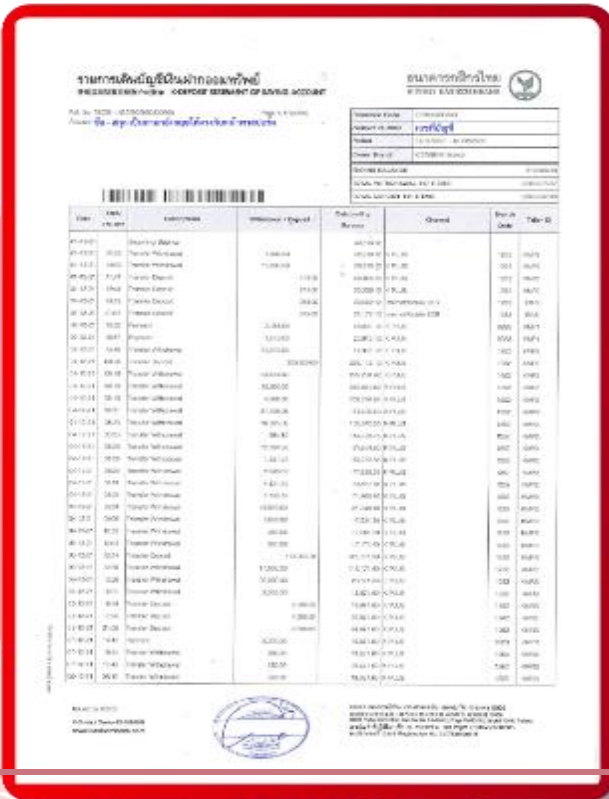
รายการเดินบัญชีเงินฝากออมทรัพย์

STATEMENT OF SAVING ACCOUNT

ธนาคารกสิกรไทย

KASIKORNBANK

| Date | Time | Descriptions | Withdrawal / Deposit | Outstanding Balance | Channel | Branch Code | Teller ID |
|---|---|---|---|---|---|---|---|
| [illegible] | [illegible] | Beginning Balance | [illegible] | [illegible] | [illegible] | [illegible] | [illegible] |
| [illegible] | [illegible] | Transfer Withdrawal | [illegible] | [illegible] | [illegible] | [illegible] | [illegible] |
| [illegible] | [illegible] | Transfer Withdrawal | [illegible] | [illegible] | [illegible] | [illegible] | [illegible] |
| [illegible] | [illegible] | Transfer Deposit | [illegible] | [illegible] | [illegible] | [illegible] | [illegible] |
| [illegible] | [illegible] | Transfer Deposit | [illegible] | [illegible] | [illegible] | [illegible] | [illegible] |
| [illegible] | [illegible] | Transfer Deposit | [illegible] | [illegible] | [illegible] | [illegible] | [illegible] |
| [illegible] | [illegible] | Transfer Deposit | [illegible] | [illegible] | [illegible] | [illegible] | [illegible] |
| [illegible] | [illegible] | Payment | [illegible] | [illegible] | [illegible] | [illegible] | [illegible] |
| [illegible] | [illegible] | Payment | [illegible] | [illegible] | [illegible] | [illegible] | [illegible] |
| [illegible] | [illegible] | Transfer Withdrawal | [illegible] | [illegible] | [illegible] | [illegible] | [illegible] |
| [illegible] | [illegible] | Transfer Deposit | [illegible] | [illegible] | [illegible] | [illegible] | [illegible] |
| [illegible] | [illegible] | Transfer Withdrawal | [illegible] | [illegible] | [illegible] | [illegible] | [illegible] |
| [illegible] | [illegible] | Transfer Withdrawal | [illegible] | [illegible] | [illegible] | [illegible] | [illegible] |
| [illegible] | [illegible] | Transfer Deposit | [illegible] | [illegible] | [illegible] | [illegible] | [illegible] |
| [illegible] | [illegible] | Payment | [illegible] | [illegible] | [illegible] | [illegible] | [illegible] |
| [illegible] | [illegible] | Transfer Withdrawal | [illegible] | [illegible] | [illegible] | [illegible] | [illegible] |

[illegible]